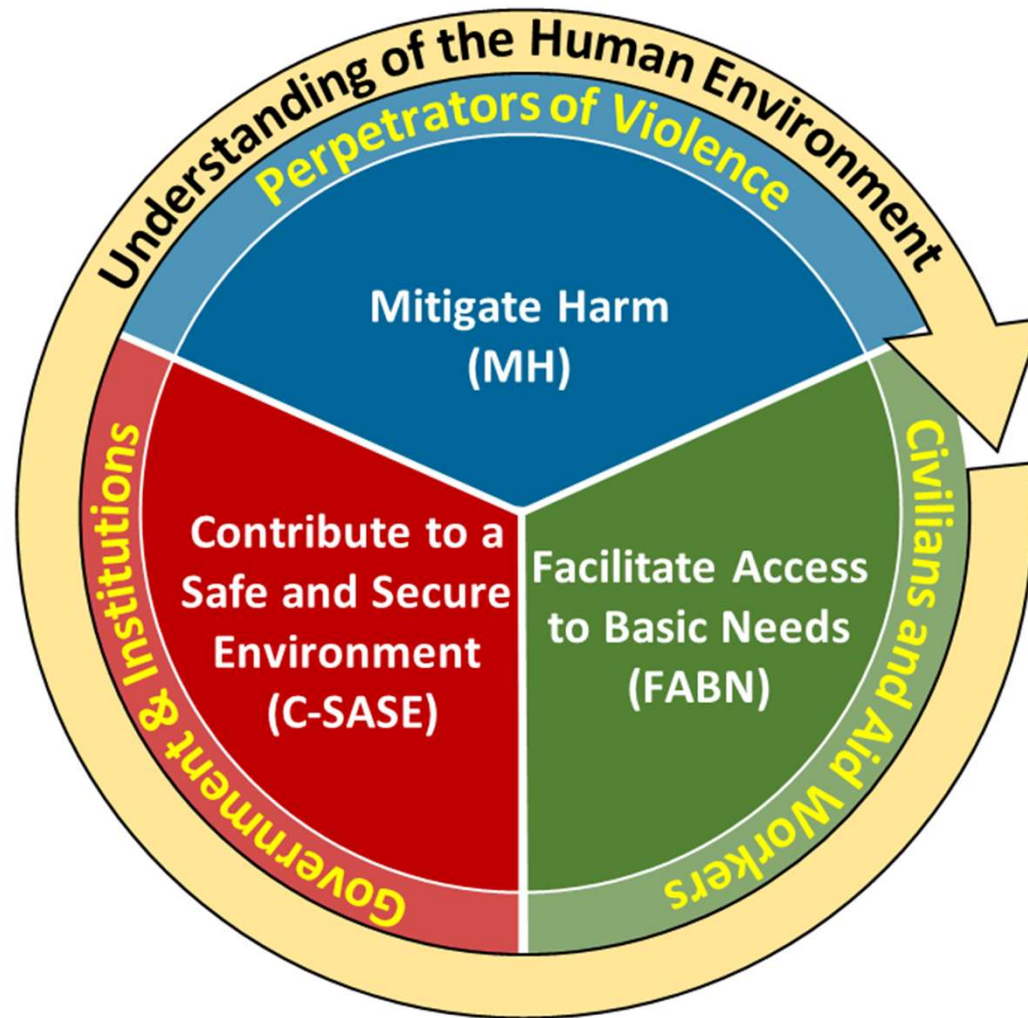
Understanding of the Human Environment

Perpetrators of Violence

Mitigate Harm (MH)

Government & Institutions

Contribute to a Safe and Secure Environment (C-SASE)

Facilitate Access to Basic Needs (FABN)

Civilians and Aid Workers